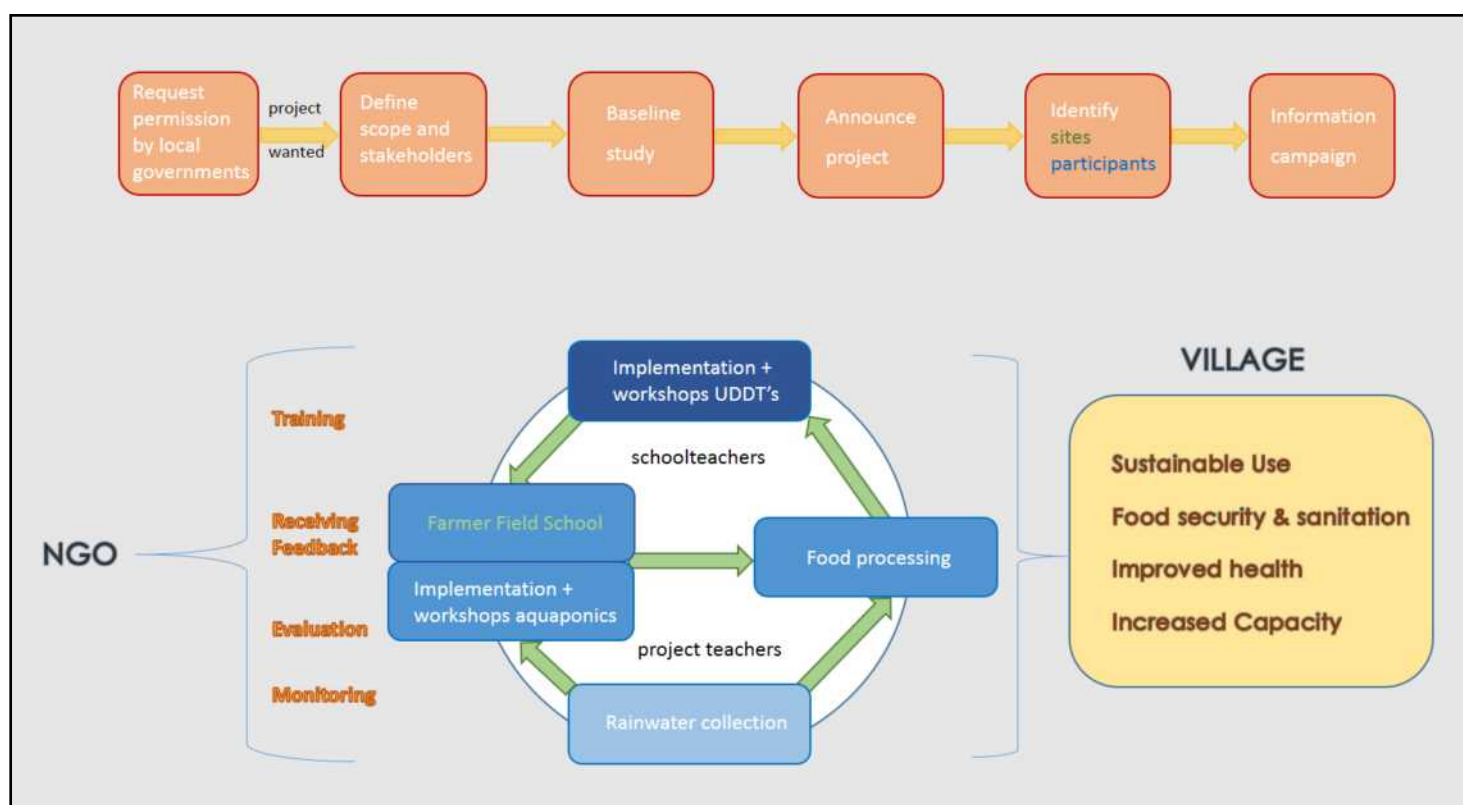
Request permission by local governments

project wanted

Define scope and stakeholders

Baseline study

Announce project

Identify sites participants

Information campaign

NGO

Training

Receiving Feedback

Evaluation

Monitoring

Implementation + workshops UDDT's

schoolteachers

Farmer Field School

Implementation + workshops aquaponics

Food processing

project teachers

Rainwater collection

VILLAGE

Sustainable Use

Food security & sanitation

Improved health

Increased Capacity